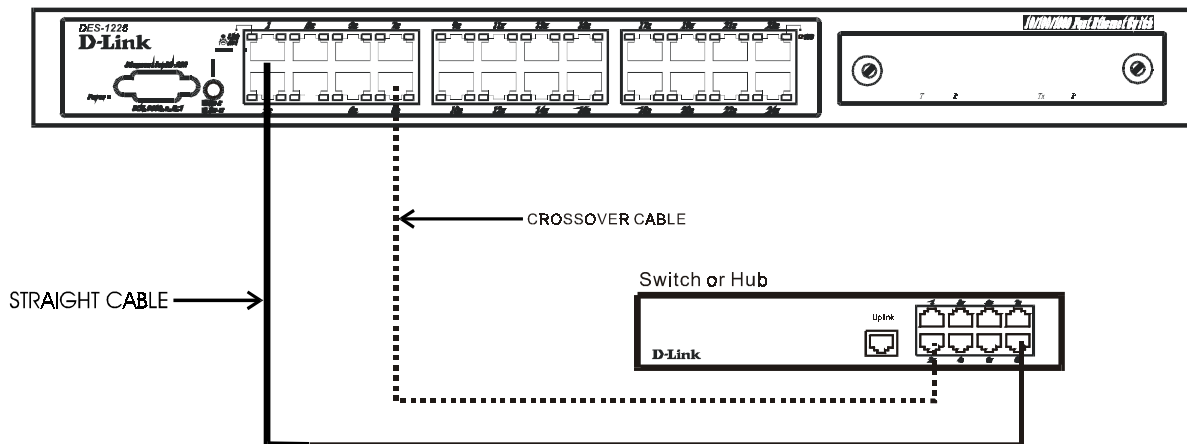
DES-1228
D-Link

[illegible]

Console
RS-232

1x 3x 5x 7x 9x 11x 13x 15x 17x 19x 21x 23x

2x 4x 6x 8x 10x 12x 14x 16x 18x 20x 22x 24x

10/100/1000 Fast Ethernet Switch

CROSSOVER CABLE

Switch or Hub

Uplink

D-Link

STRAIGHT CABLE